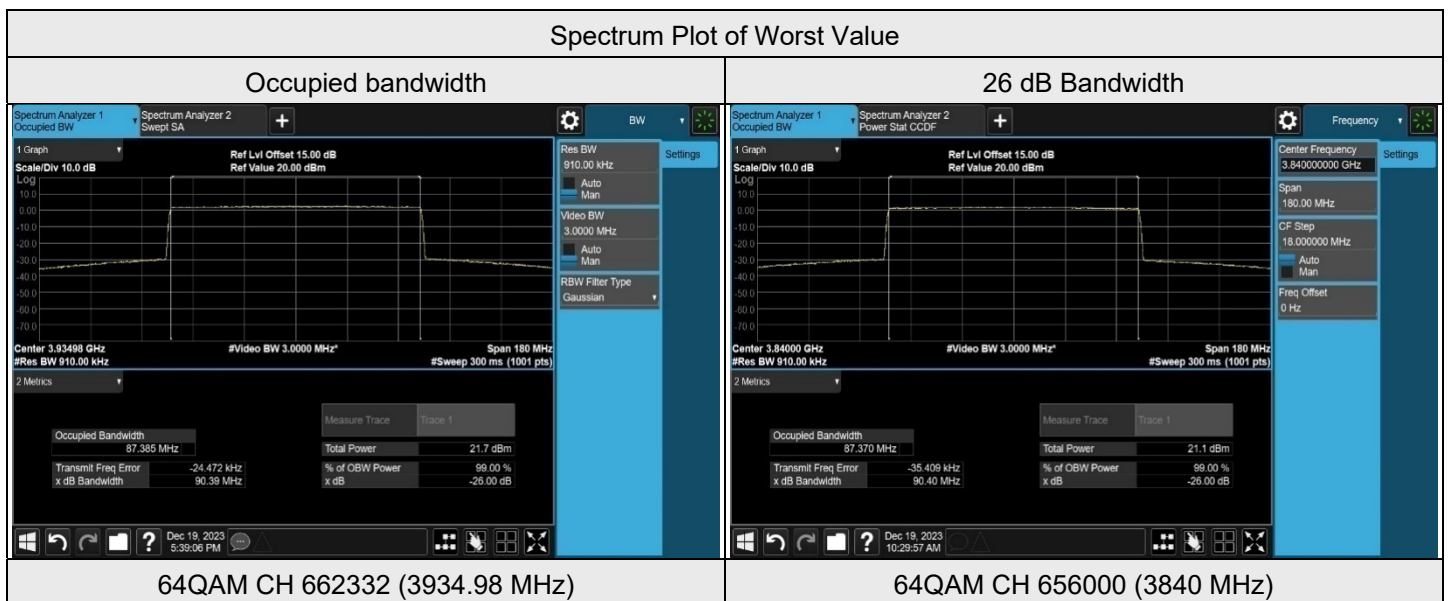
Spectrum Plot of Worst Value

| Occupied bandwidth | 26 dB Bandwidth |
|---|---|
| Spectrum Analyzer 1 Occupied BW<br>Spectrum Analyzer 2 Swept SA<br>+<br>BW<br>1 Graph<br>Ref Lvl Offset 15.00 dB<br>Scale/Div 10.0 dB<br>Ref Value 20.00 dBm<br>Log<br>10.0<br>0.00<br>-10.0<br>-20.0<br>-30.0<br>-40.0<br>-50.0<br>-60.0<br>-70.0<br>Center 3.93498 GHz<br>#Res BW 910.00 kHz<br>#Video BW 3.0000 MHz*<br>Span 180 MHz<br>#Sweep 300 ms (1001 pts)<br>2 Metrics<br>Occupied Bandwidth<br>87.385 MHz<br>Transmit Freq Error -24.472 kHz<br>x dB Bandwidth 90.39 MHz<br>Measure Trace Trace 1<br>Total Power 21.7 dBm<br>% of OBW Power 99.00 %<br>x dB -26.00 dB<br>Res BW<br>910.00 kHz<br>Auto<br>Man<br>Video BW<br>3.0000 MHz<br>Auto<br>Man<br>RBW Filter Type<br>Gaussian<br>Settings<br>Dec 19, 2023<br>5:39:06 PM | Spectrum Analyzer 1 Occupied BW<br>Spectrum Analyzer 2 Power Stat CCDF<br>+<br>Frequency<br>1 Graph<br>Ref Lvl Offset 15.00 dB<br>Scale/Div 10.0 dB<br>Ref Value 20.00 dBm<br>Log<br>10.0<br>0.00<br>-10.0<br>-20.0<br>-30.0<br>-40.0<br>-50.0<br>-60.0<br>-70.0<br>Center 3.84000 GHz<br>#Res BW 910.00 kHz<br>#Video BW 3.0000 MHz*<br>Span 180 MHz<br>#Sweep 300 ms (1001 pts)<br>2 Metrics<br>Occupied Bandwidth<br>87.370 MHz<br>Transmit Freq Error -35.409 kHz<br>x dB Bandwidth 90.40 MHz<br>Measure Trace Trace 1<br>Total Power 21.1 dBm<br>% of OBW Power 99.00 %<br>x dB -26.00 dB<br>Center Frequency<br>3.840000000 GHz<br>Span<br>180.00 MHz<br>CF Step<br>18.000000 MHz<br>Auto<br>Man<br>Freq Offset<br>0 Hz<br>Settings<br>Dec 19, 2023<br>10:29:57 AM |
| 64QAM CH 662332 (3934.98 MHz) | 64QAM CH 656000 (3840 MHz) |